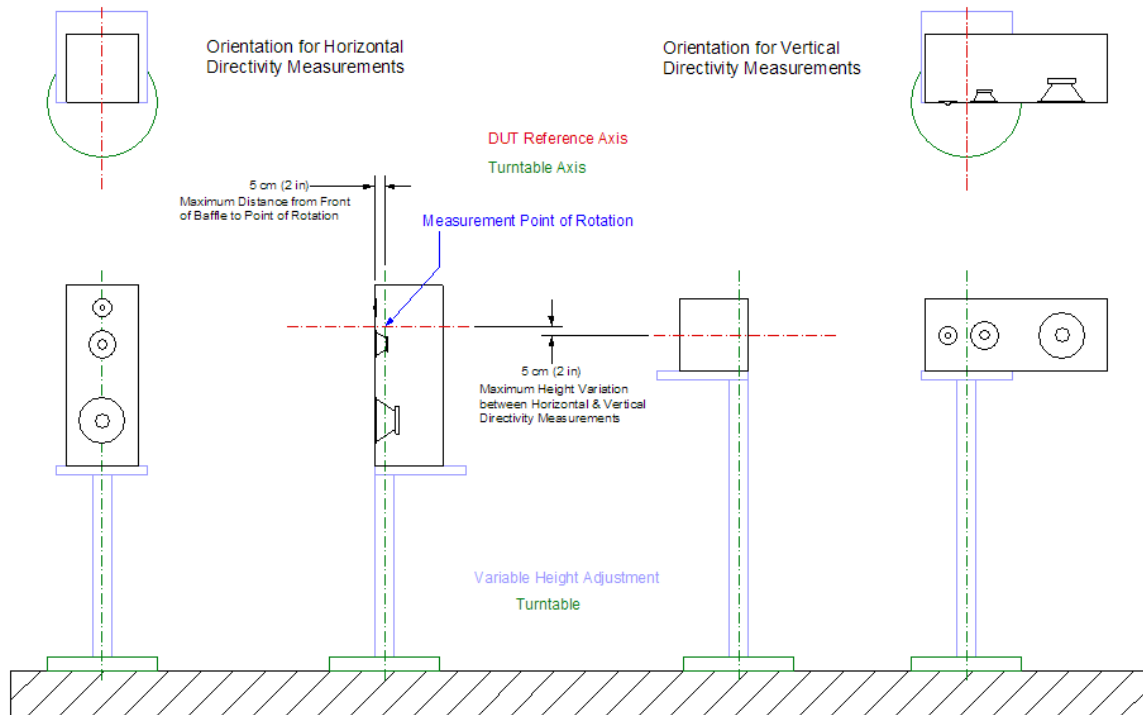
Orientation for Horizontal Directivity Measurements

Orientation for Vertical Directivity Measurements

DUT Reference Axis

Turntable Axis

5 cm (2 in)
Maximum Distance from Front of Baffle to Point of Rotation

Measurement Point of Rotation

5 cm (2 in)
Maximum Height Variation between Horizontal & Vertical Directivity Measurements

Variable Height Adjustment

Turntable